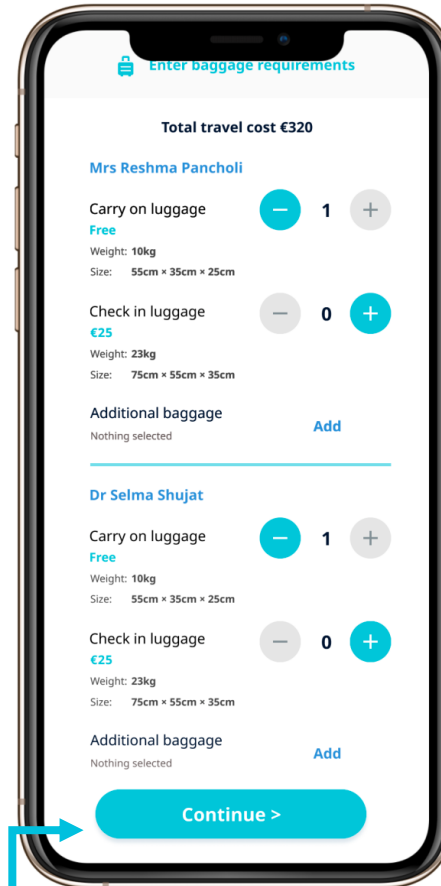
Enter baggage requirements

Total travel cost €320

Mrs Reshma Pancholi

Carry on luggage
Free
Weight: 10kg
Size: 55cm × 35cm × 25cm

−
1
+

Check in luggage
€25
Weight: 23kg
Size: 75cm × 55cm × 35cm

−
0
+

Additional baggage
Nothing selected

Add

Dr Selma Shujat

Carry on luggage
Free
Weight: 10kg
Size: 55cm × 35cm × 25cm

−
1
+

Check in luggage
€25
Weight: 23kg
Size: 75cm × 55cm × 35cm

−
0
+

Additional baggage
Nothing selected

Add

Continue >